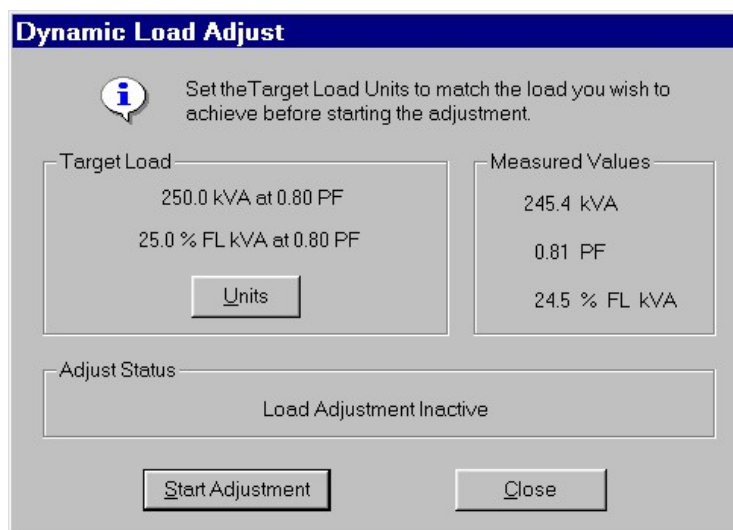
Dynamic Load Adjust

Set theTarget Load Units to match the load you wish to achieve before starting the adjustment.

Target Load

250.0 kVA at 0.80 PF

25.0 % FL kVA at 0.80 PF

Units

Measured Values

245.4 kVA

0.81 PF

24.5 % FL kVA

Adjust Status

Load Adjustment Inactive

Start Adjustment

Close